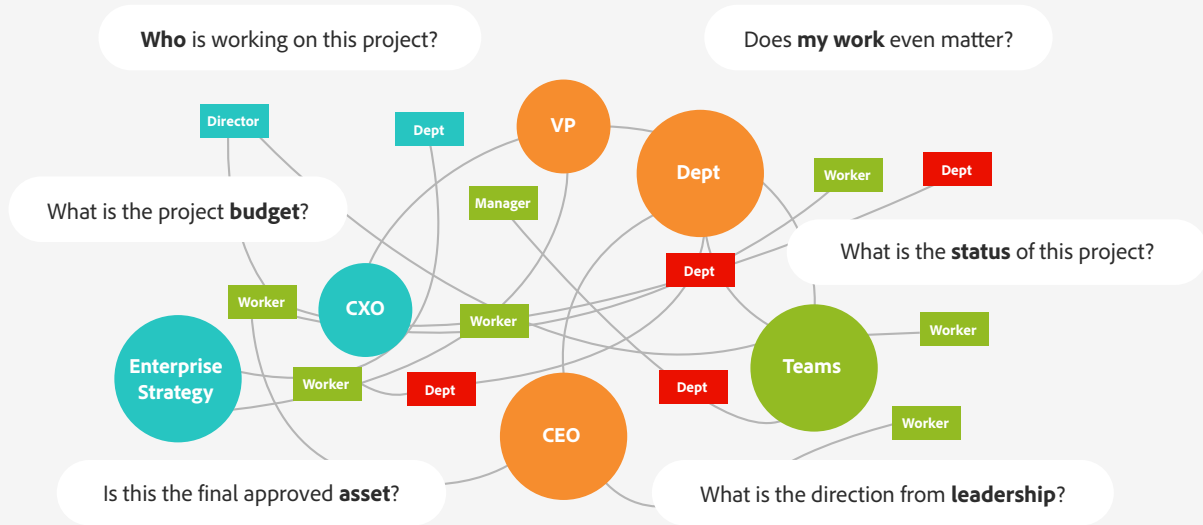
**Who** is working on this project?

Does **my work** even matter?

Director

Dept

VP

Dept

Worker

Dept

What is the project **budget**?

Manager

What is the **status** of this project?

Dept

Worker

CXO

Worker

Worker

Enterprise Strategy

Teams

Worker

Dept

Dept

CEO

Worker

Is this the final approved **asset**?

What is the direction from **leadership**?